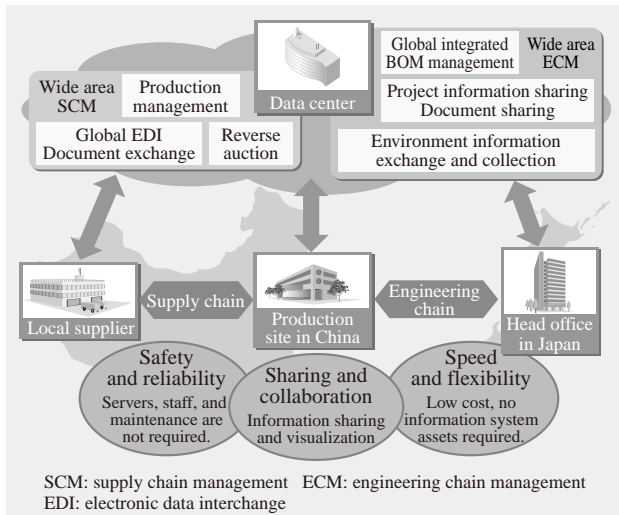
Wide area SCM
Production management
Global EDI Document exchange
Reverse auction

Data center

Global integrated BOM management
Wide area ECM
Project information sharing Document sharing
Environment information exchange and collection

Local supplier
Supply chain
Production site in China
Engineering chain
Head office in Japan

Safety and reliability
Servers, staff, and maintenance are not required.

Sharing and collaboration
Information sharing and visualization

Speed and flexibility
Low cost, no information system assets required.

SCM: supply chain management ECM: engineering chain management
EDI: electronic data interchange